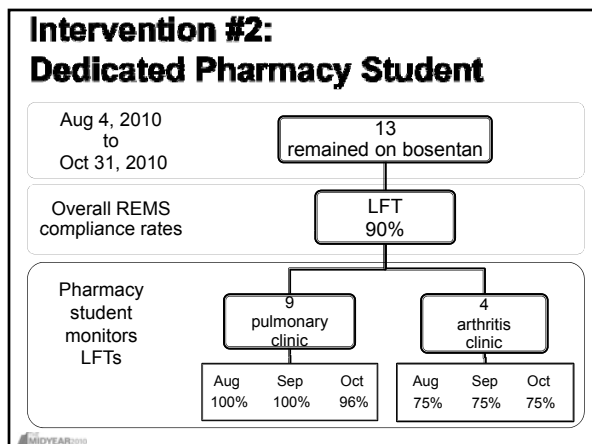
Intervention #2:
Dedicated Pharmacy Student

Aug 4, 2010 to Oct 31, 2010

13 remained on bosentan

Overall REMS compliance rates

LFT 90%

Pharmacy student monitors LFTs

9 pulmonary clinic

4 arthritis clinic

| Aug | Sep | Oct |
|---|---|---|
| 100% | 100% | 96% |

| Aug | Sep | Oct |
|---|---|---|
| 75% | 75% | 75% |

MIDYEAR2010